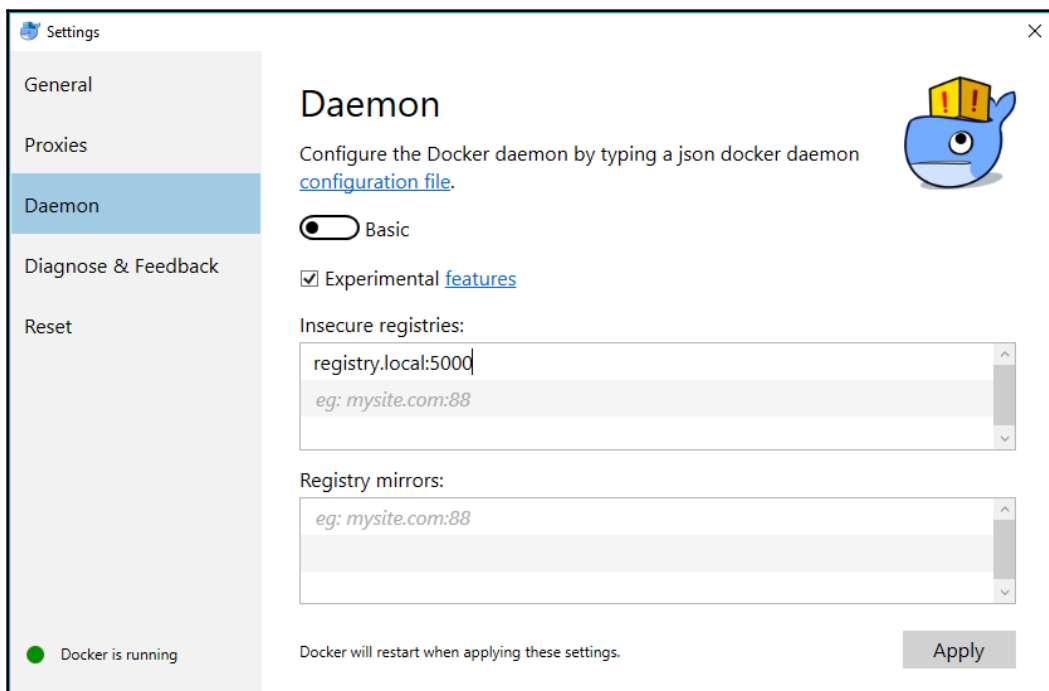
Settings

General

Proxies

Daemon

Diagnose & Feedback

Reset

Docker is running

Daemon

Configure the Docker daemon by typing a json docker daemon configuration file.

Basic

Experimental features

Insecure registries:

registry.local:5000

eg: mysite.com:88

Registry mirrors:

eg: mysite.com:88

Docker will restart when applying these settings.

Apply